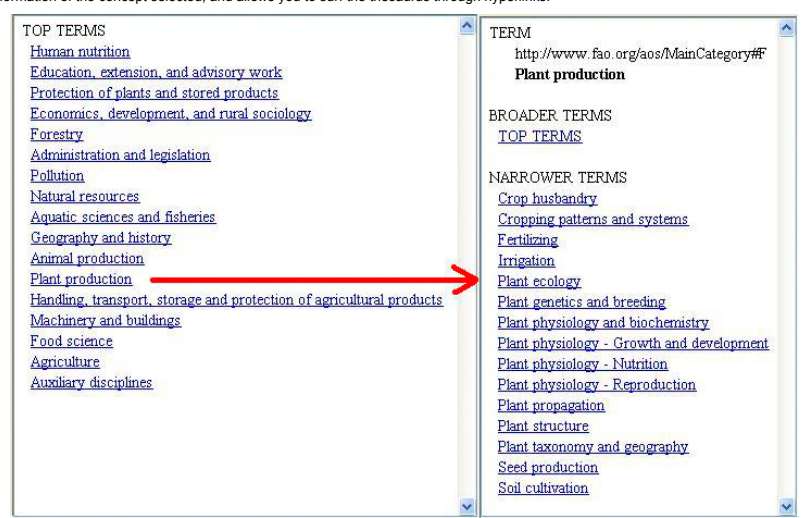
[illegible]ormation of the concept selected, and allows you to surf the thesaurus through hyperlinks.

TOP TERMS
Human nutrition
Education, extension, and advisory work
Protection of plants and stored products
Economics, development, and rural sociology
Forestry
Administration and legislation
Pollution
Natural resources
Aquatic sciences and fisheries
Geography and history
Animal production
Plant production
Handling, transport, storage and protection of agricultural products
Machinery and buildings
Food science
Agriculture
Auxiliary disciplines

TERM
http://www.fao.org/aos/MainCategory#F
Plant production

BROADER TERMS
TOP TERMS

NARROWER TERMS
Crop husbandry
Cropping patterns and systems
Fertilizing
Irrigation
Plant ecology
Plant genetics and breeding
Plant physiology and biochemistry
Plant physiology - Growth and development
Plant physiology - Nutrition
Plant physiology - Reproduction
Plant propagation
Plant structure
Plant taxonomy and geography
Seed production
Soil cultivation